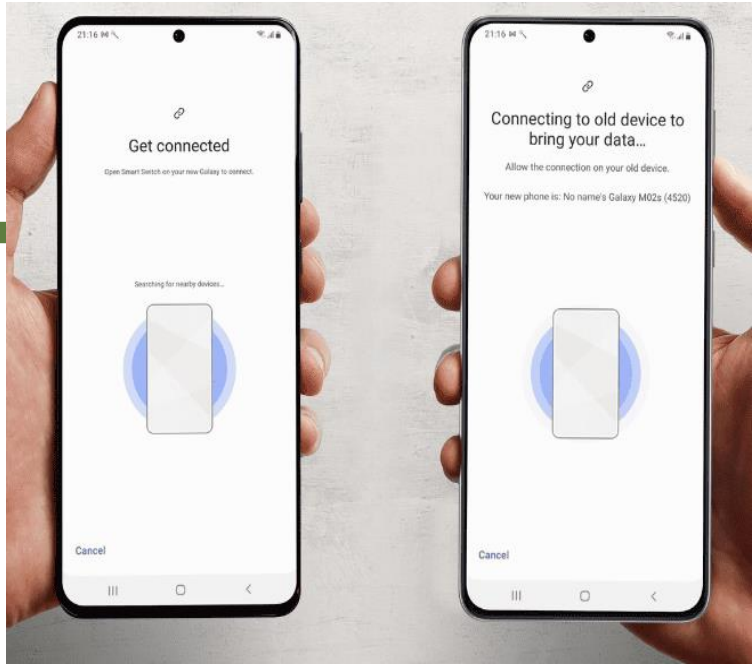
21:16

Get connected

Open Smart Switch on your new Galaxy to connect.

Searching for nearby devices...

Cancel

21:16

Connecting to old device to bring your data...

Allow the connection on your old device.

Your new phone is: No name's Galaxy M02s (4520)

Cancel